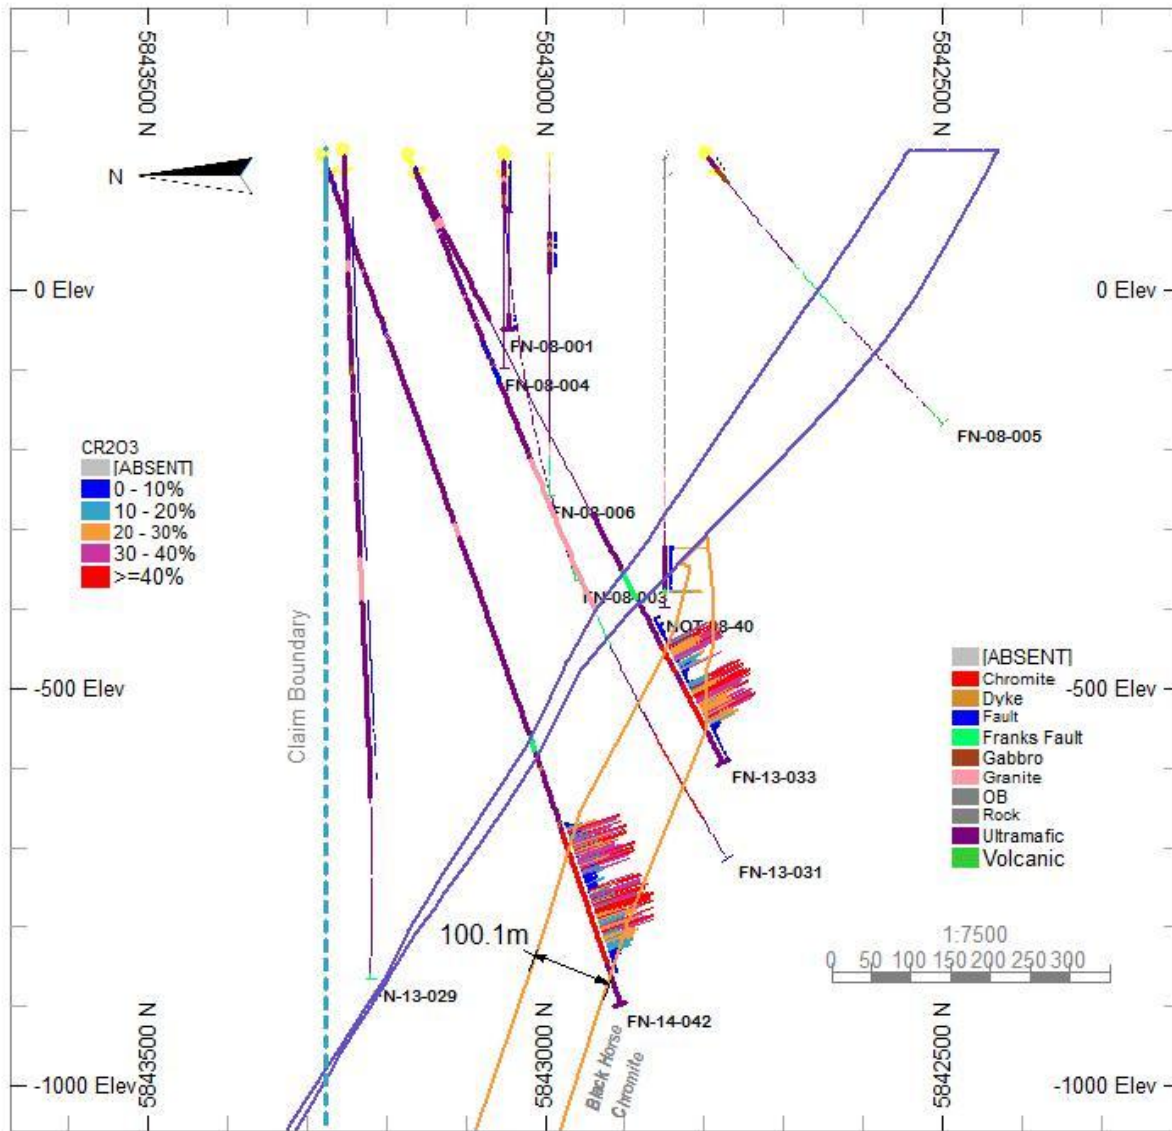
5843500 N
5843000 N
5842500 N

N

0 Elev
0 Elev

FN-08-001
FN-08-004
FN-08-005

CR2O3
[ABSENT]
0 - 10%
10 - 20%
20 - 30%
30 - 40%
>=40%

FN-08-006
FN-08-003
NOT-08-40

Claim Boundary

-500 Elev
-500 Elev

[ABSENT]
Chromite
Dyke
Fault
Franks Fault
Gabbro
Granite
OB
Rock
Ultramafic
Volcanic

FN-13-033
FN-13-031

1:7500
0 50 100 150 200 250 300

100.1m
FN-13-029
FN-14-042

Black Horse Chromite

5843500 N
5843000 N
5842500 N

-1000 Elev
-1000 Elev